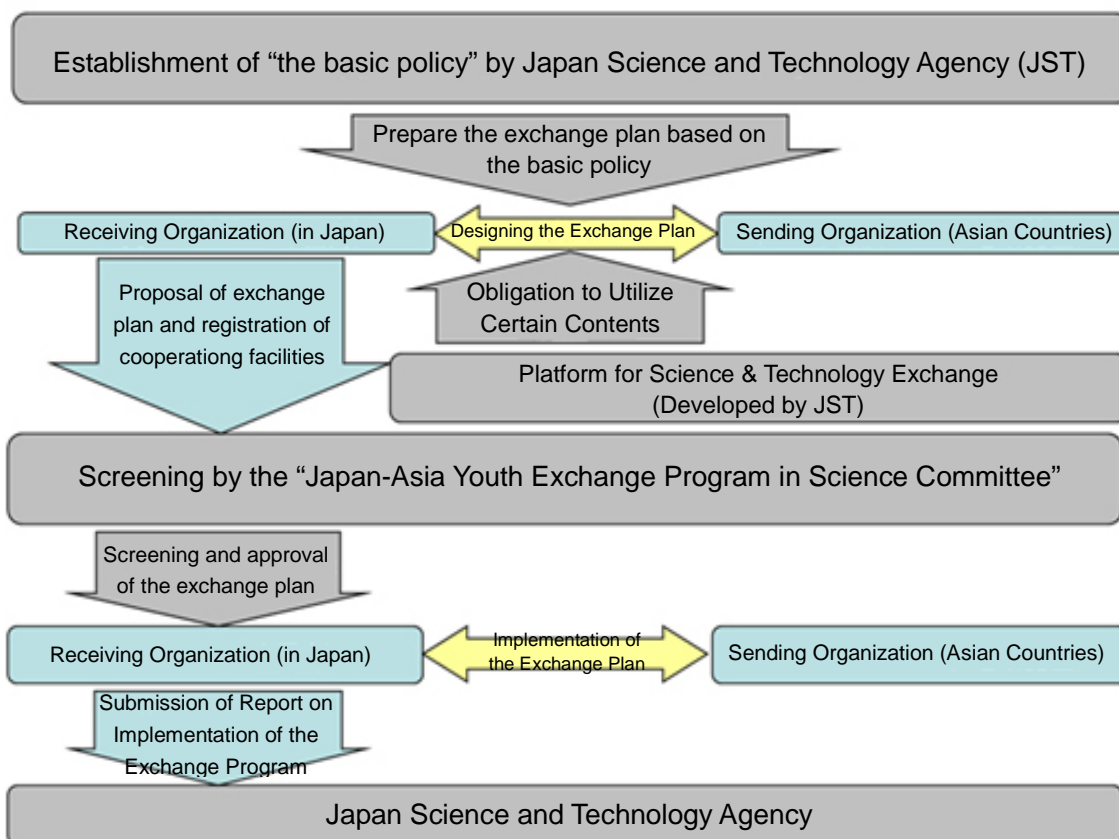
Establishment of “the basic policy” by Japan Science and Technology Agency (JST)

Prepare the exchange plan based on the basic policy

Receiving Organization (in Japan)

Designing the Exchange Plan

Sending Organization (Asian Countries)

Proposal of exchange plan and registration of cooperationg facilities

Obligation to Utilize Certain Contents

Platform for Science & Technology Exchange (Developed by JST)

Screening by the “Japan-Asia Youth Exchange Program in Science Committee”

Screening and approval of the exchange plan

Receiving Organization (in Japan)

Implementation of the Exchange Plan

Sending Organization (Asian Countries)

Submission of Report on Implementation of the Exchange Program

Japan Science and Technology Agency